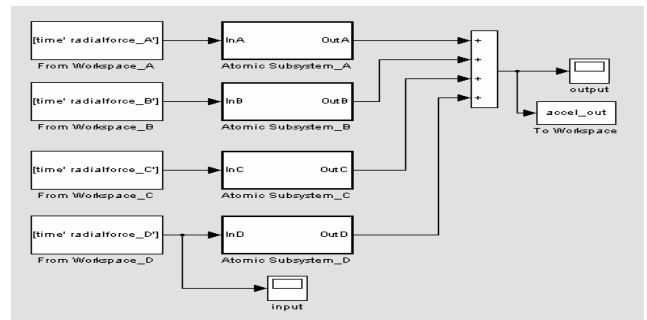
[time' radialforce_A']
From Workspace_A

InA
OutA
Atomic Subsystem_A

[time' radialforce_B']
From Workspace_B

InB
OutB
Atomic Subsystem_B

[time' radialforce_C']
From Workspace_C

InC
OutC
Atomic Subsystem_C

[time' radialforce_D']
From Workspace_D

InD
OutD
Atomic Subsystem_D

+
+
+
+

output

accel_out
To Workspace

input